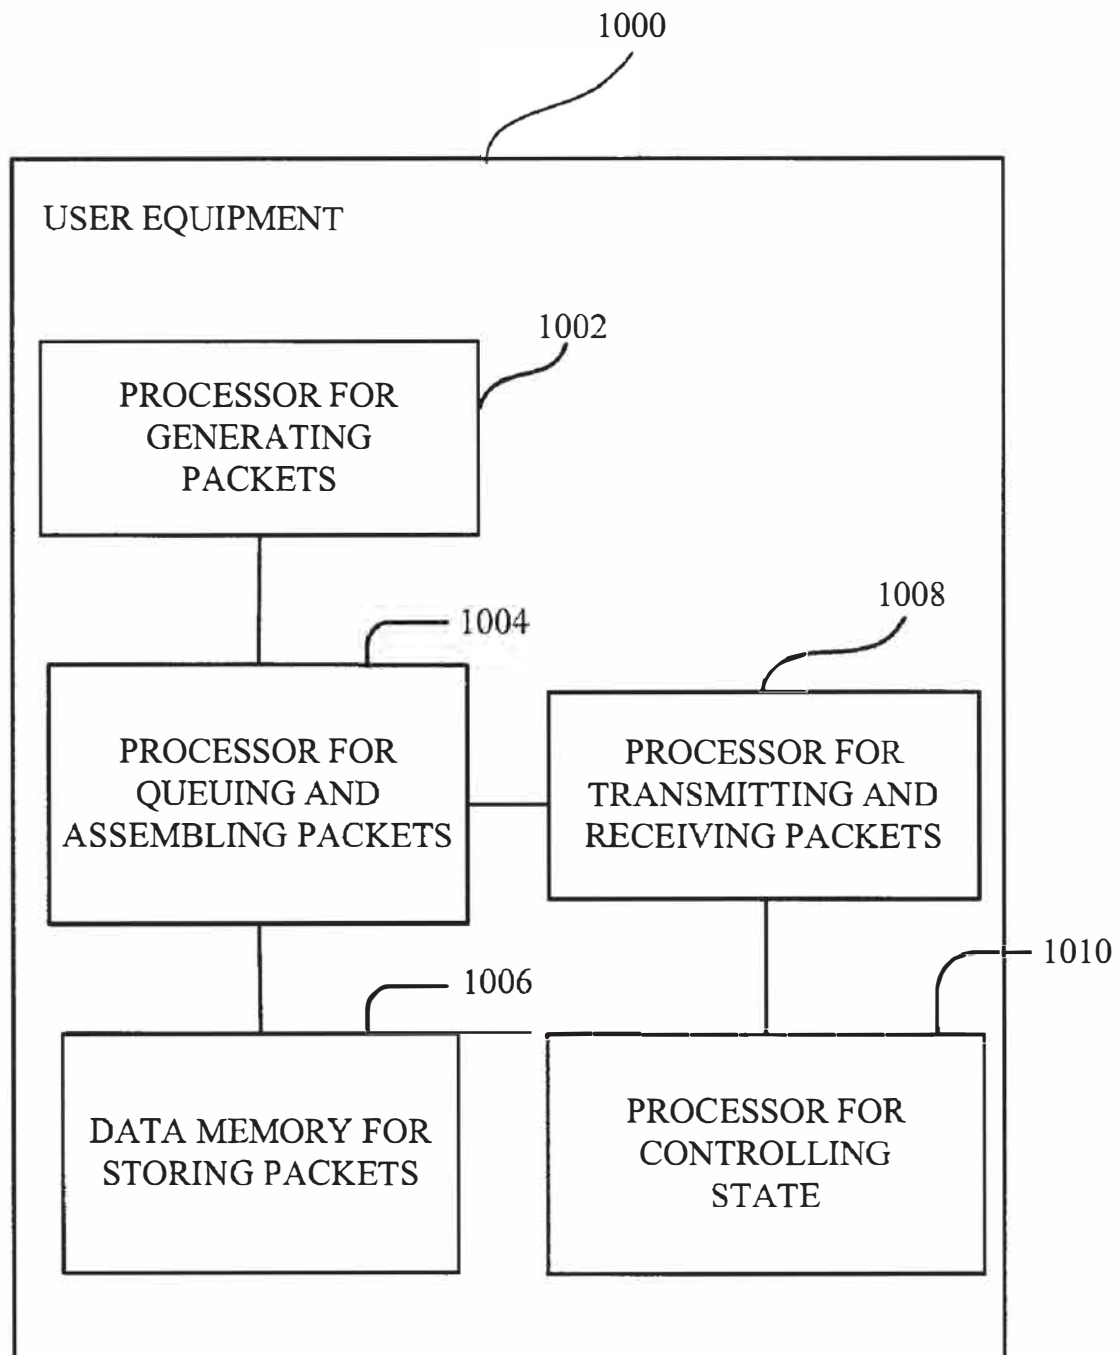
1000

USER EQUIPMENT

1002

PROCESSOR FOR GENERATING PACKETS

1004

1008

PROCESSOR FOR QUEUING AND ASSEMBLING PACKETS

PROCESSOR FOR TRANSMITTING AND RECEIVING PACKETS

1010

1006

DATA MEMORY FOR STORING PACKETS

PROCESSOR FOR CONTROLLING STATE